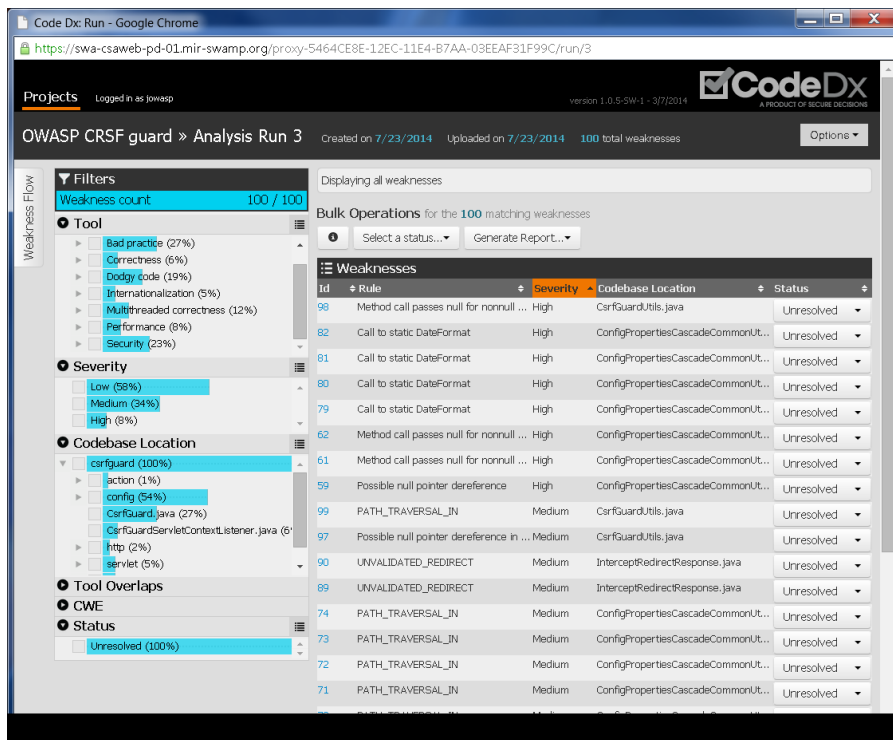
Code Dx: Run - Google Chrome

https://swa-csaweb-pd-01.mir-swamp.org/proxy-5464CE8E-12EC-11E4-B7AA-03EEAF31F99C/run/3

Projects Logged in as jowasp

version 1.0.5-SW-1 - 3/7/2014

CodeDx
A PRODUCT OF SECURE DECISIONS

OWASP CRSF guard » Analysis Run 3 Created on 7/23/2014 Uploaded on 7/23/2014 100 total weaknesses

Options

Weakness Flow

Filters
Weakness count 100 / 100

Tool
Bad practice (27%)
Correctness (6%)
Dodgy code (19%)
Internationalization (5%)
Multithreaded correctness (12%)
Performance (8%)
Security (23%)

Severity
Low (58%)
Medium (34%)
High (8%)

Codebase Location
csrfguard (100%)
action (1%)
config (54%)
CsrfGuard.java (27%)
CsrfGuardServletContextListener.java (6'
http (2%)
servlet (5%)

Tool Overlaps

CWE

Status
Unresolved (100%)

Displaying all weaknesses

Bulk Operations for the 100 matching weaknesses

Select a status... Generate Report...

Weaknesses

| Id | Rule | Severity | Codebase Location | Status |
|---|---|---|---|---|
| 98 | Method call passes null for nonnull ... | High | CsrfGuardUtils.java | Unresolved |
| 82 | Call to static DateFormat | High | ConfigPropertiesCascadeCommonUt... | Unresolved |
| 81 | Call to static DateFormat | High | ConfigPropertiesCascadeCommonUt... | Unresolved |
| 80 | Call to static DateFormat | High | ConfigPropertiesCascadeCommonUt... | Unresolved |
| 79 | Call to static DateFormat | High | ConfigPropertiesCascadeCommonUt... | Unresolved |
| 62 | Method call passes null for nonnull ... | High | ConfigPropertiesCascadeCommonUt... | Unresolved |
| 61 | Method call passes null for nonnull ... | High | ConfigPropertiesCascadeCommonUt... | Unresolved |
| 59 | Possible null pointer dereference | High | ConfigPropertiesCascadeCommonUt... | Unresolved |
| 99 | PATH_TRAVERSAL_IN | Medium | CsrfGuardUtils.java | Unresolved |
| 97 | Possible null pointer dereference in ... | Medium | CsrfGuardUtils.java | Unresolved |
| 90 | UNVALIDATED_REDIRECT | Medium | InterceptRedirectResponse.java | Unresolved |
| 89 | UNVALIDATED_REDIRECT | Medium | InterceptRedirectResponse.java | Unresolved |
| 74 | PATH_TRAVERSAL_IN | Medium | ConfigPropertiesCascadeCommonUt... | Unresolved |
| 73 | PATH_TRAVERSAL_IN | Medium | ConfigPropertiesCascadeCommonUt... | Unresolved |
| 72 | PATH_TRAVERSAL_IN | Medium | ConfigPropertiesCascadeCommonUt... | Unresolved |
| 71 | PATH_TRAVERSAL_IN | Medium | ConfigPropertiesCascadeCommonUt... | Unresolved |